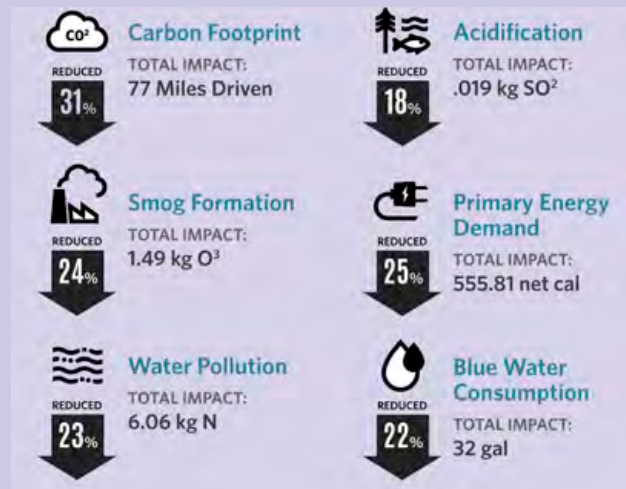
$CO^2$
REDUCED
31%
Carbon Footprint
TOTAL IMPACT:
77 Miles Driven

REDUCED
18%
Acidification
TOTAL IMPACT:
.019 kg $SO^2$

REDUCED
24%
Smog Formation
TOTAL IMPACT:
1.49 kg $O^3$

REDUCED
25%
Primary Energy Demand
TOTAL IMPACT:
555.81 net cal

REDUCED
23%
Water Pollution
TOTAL IMPACT:
6.06 kg N

REDUCED
22%
Blue Water Consumption
TOTAL IMPACT:
32 gal